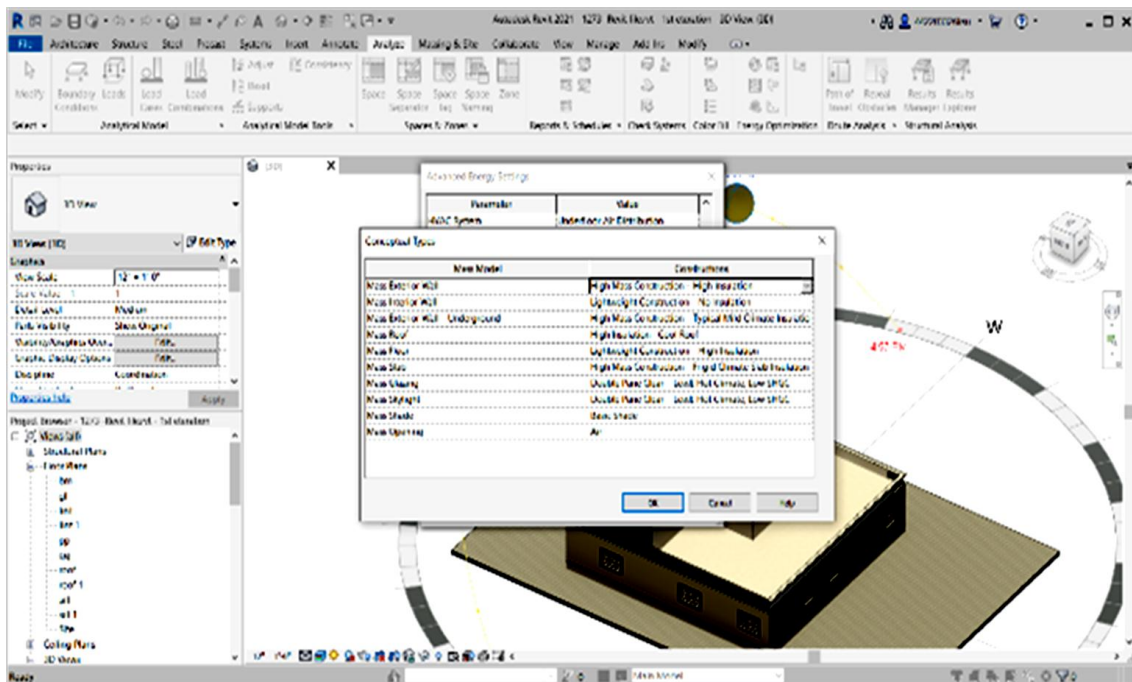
Autodesk Revit 2021 1273 Revit Ekoek Tut elevation 3D View {3D}

File Architecture Structure Steel Precast Systems Insert Annotate Analyze Massing & Site Collaborate View Manage Add-Ins Modify

Modify Boundary Conditions Loads Load Cases Load Combinations Adjust Reset Supports Consistency Checks Space Space Separator Space Tag Space Naming Zone Pnl of Panel Results Results Manager Explorer

Select Analytical Model Analytical Model Tools Spaces & Zones Reports & Schedules Check Systems Color Fill Energy Optimization Route Analysis Structural Analysis

Properties

3D View

3D View: {3D} Edit Type

Graphics

View Scale 1/2" = 1'-0"

Scale Value 1

Detail Level Medium

Parts Visibility Show Original

Visibility/Graphics Overrides Edit...

Graphic Display Options Edit...

Discipline Coordination

Properties help Apply

Project Browser - 1273 Revit Ekoek Tut elevation

Views (all)

Structural Plans

Floor Plans

Ceiling Plans

3D Views

{3D}

Advanced Energy Settings

Parameter

Value

HVAC System

Underfloor Air Distribution

Conceptual Types

| Mass Model | Constructions |
|---|---|
| Mass Exterior Wall | High Mass Construction - High Insulation |
| Mass Interior Wall | Lightweight Construction - No Insulation |
| Mass Exterior Wall - Underground | High Mass Construction - Typical Mild Climate Insulation |
| Mass Roof | High Insulation - Cool Roof |
| Mass Floor | Lightweight Construction - High Insulation |
| Mass Slab | High Mass Construction - Frigid Climate Slab Insulation |
| Mass Glazing | Double Pane Clear - Low-E Hot Climate, Low SHGC |
| Mass Skylight | Double Pane Clear - Low-E Hot Climate, Low SHGC |
| Mass Shade | Basic Shade |
| Mass Opening | Air |

OK Cancel Help

W

Ready

Main Model